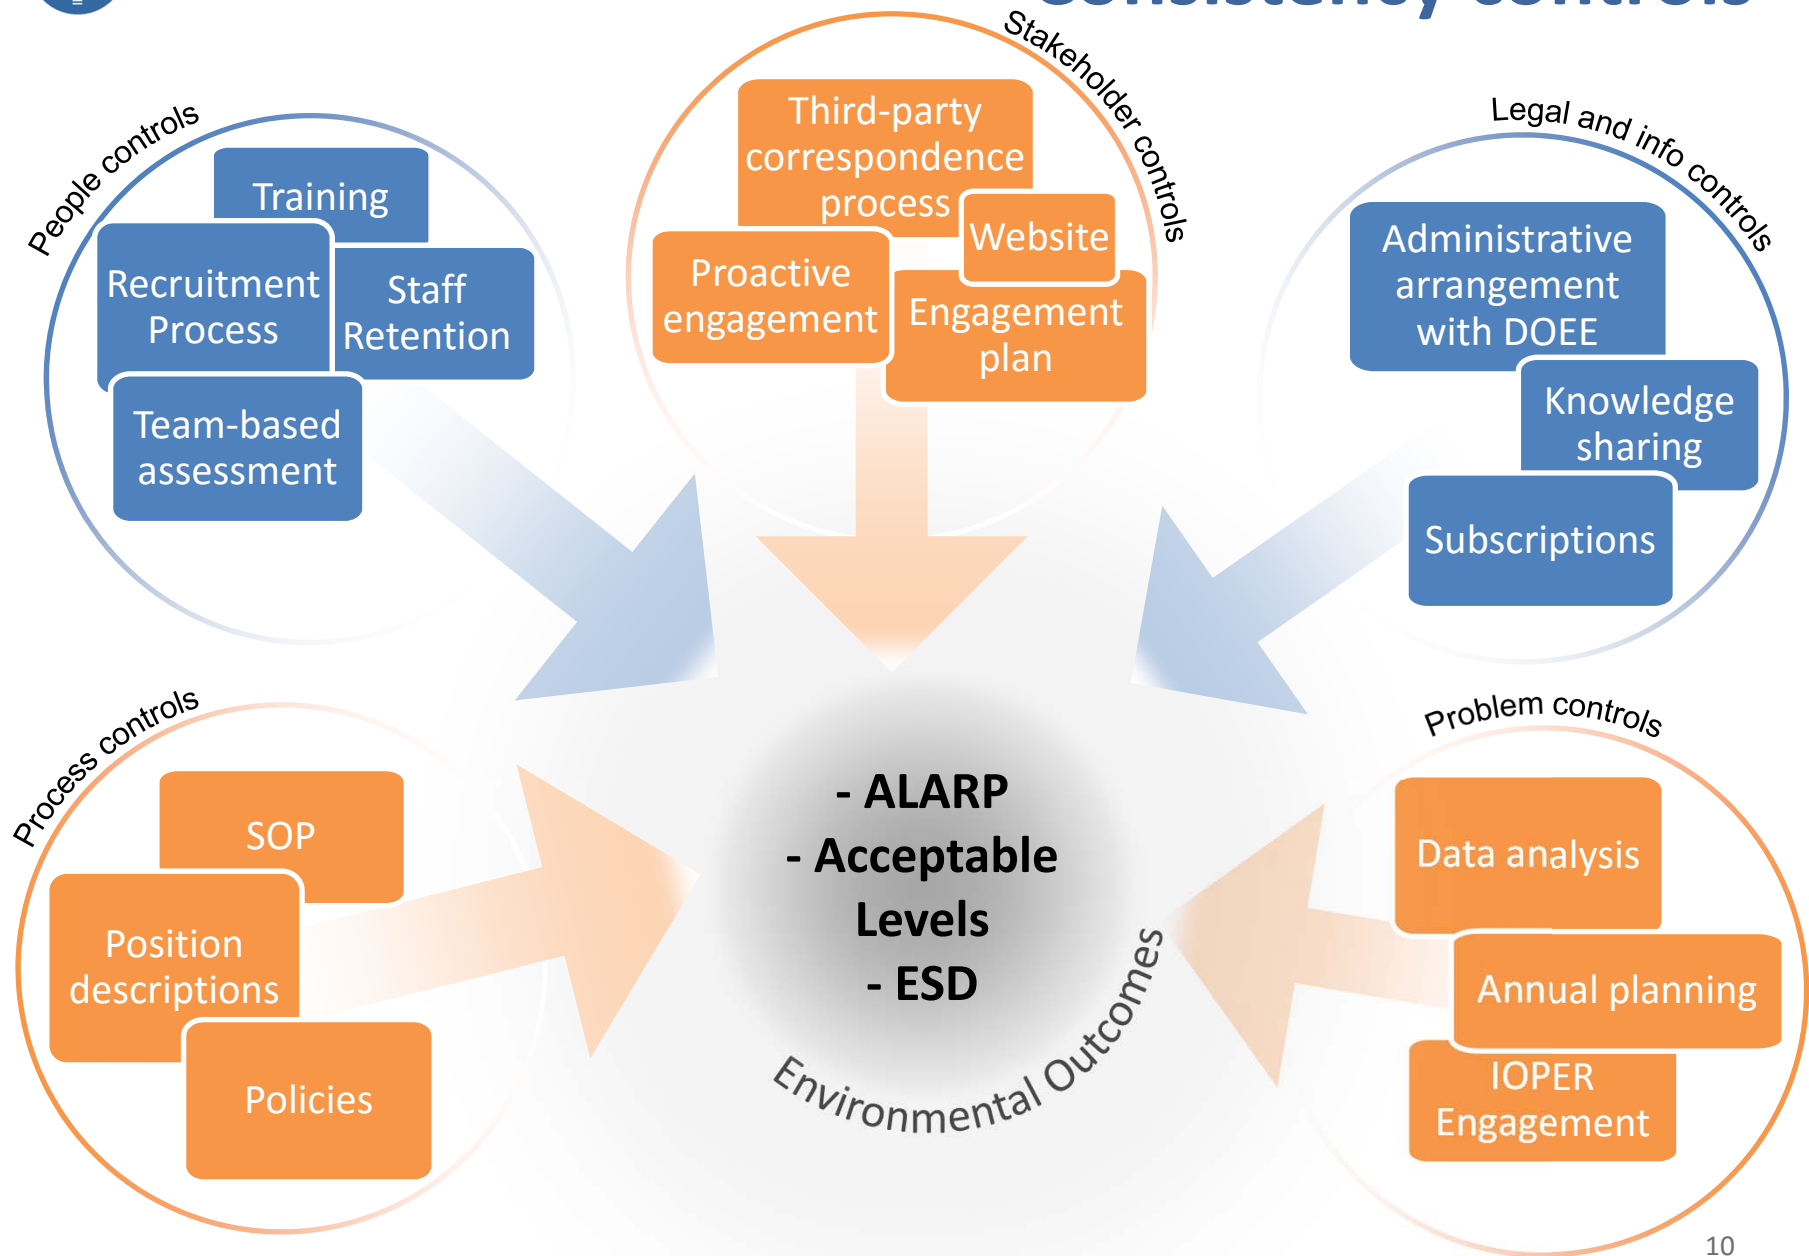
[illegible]

People controls

Training

Recruitment Process

Staff Retention

Team-based assessment

Stakeholder controls

Third-party correspondence process

Website

Proactive engagement

Engagement plan

Legal and info controls

Administrative arrangement with DOEE

Knowledge sharing

Subscriptions

Process controls

SOP

Position descriptions

Policies

- ALARP
- Acceptable Levels
- ESD

Environmental Outcomes

Problem controls

Data analysis

Annual planning

IOPER Engagement

10